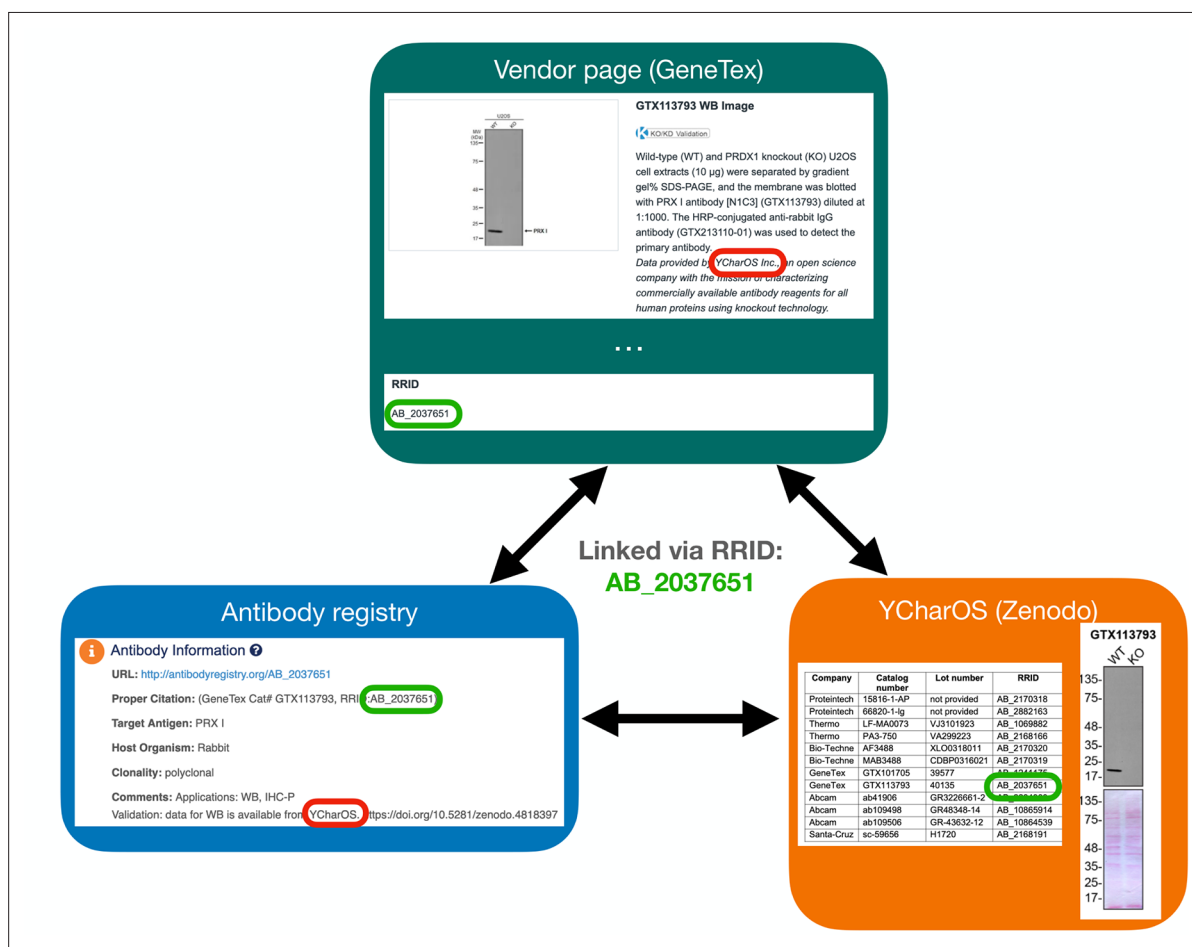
Vendor page (GeneTex)

U2OS
MW (kDa)
WT KO
135
75
48
35
25
17
PRX I

GTX113793 WB Image

KO/KD Validation

Wild-type (WT) and PRDX1 knockout (KO) U2OS cell extracts (10 µg) were separated by gradient gel% SDS-PAGE, and the membrane was blotted with PRX I antibody [N1C3] (GTX113793) diluted at 1:1000. The HRP-conjugated anti-rabbit IgG antibody (GTX213110-01) was used to detect the primary antibody.
Data provided by YCharOS Inc., an open science company with the mission of characterizing commercially available antibody reagents for all human proteins using knockout technology.

...

RRID
AB_2037651

Linked via RRID:
AB_2037651

Antibody registry

Antibody Information

URL: http://antibodyregistry.org/AB_2037651

Proper Citation: (GeneTex Cat# GTX113793, RRID:AB_2037651)

Target Antigen: PRX I

Host Organism: Rabbit

Clonality: polyclonal

Comments: Applications: WB, IHC-P
Validation: data for WB is available from YCharOS. https://doi.org/10.5281/zenodo.4818397

YCharOS (Zenodo)

| Company | Catalog number | Lot number | RRID |
|---|---|---|---|
| Proteintech | 15816-1-AP | not provided | AB_2170318 |
| Proteintech | 66820-1-Ig | not provided | AB_2882163 |
| Thermo | LF-MA0073 | VJ3101923 | AB_1069882 |
| Thermo | PA3-750 | VA299223 | AB_2168166 |
| Bio-Techne | AF3488 | XLO0318011 | AB_2170320 |
| Bio-Techne | MAB3488 | CDBP0316021 | AB_2170319 |
| GeneTex | GTX101705 | 39577 | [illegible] |
| GeneTex | GTX113793 | 40135 | AB_2037651 |
| Abcam | ab41906 | GR3226661-2 | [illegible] |
| Abcam | ab109498 | GR48348-14 | AB_10865914 |
| Abcam | ab109506 | GR-43632-12 | AB_10864539 |
| Santa-Cruz | sc-59656 | H1720 | AB_2168191 |

GTX113793
WT KO
135-
75-
48-
35-
25-
17-
135-
75-
48-
35-
25-
17-